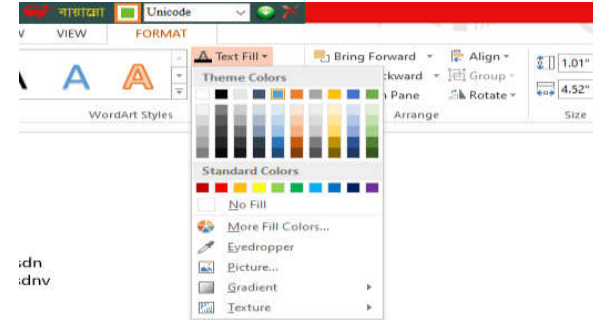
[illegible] नायाग्रा Unicode
V VIEW FORMAT
A A A
WordArt Styles
Text Fill
Theme Colors
Standard Colors
No Fill
More Fill Colors...
Eyedropper
Picture...
Gradient
Texture
Bring Forward
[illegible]ckward
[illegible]n Pane
Arrange
Align
Group
Rotate
1.01"
4.52"
Size
sdn
sdnv